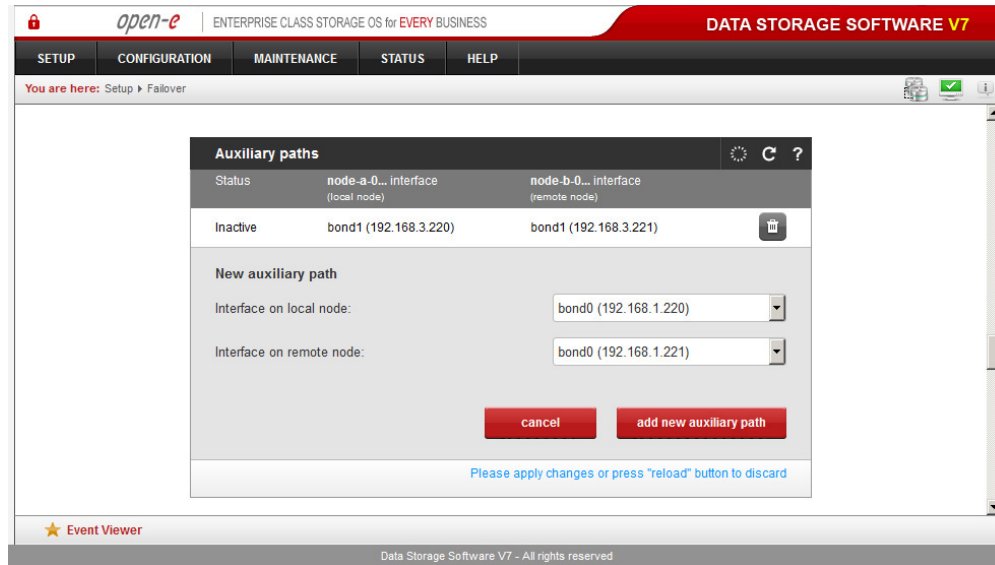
open-e | ENTERPRISE CLASS STORAGE OS for EVERY BUSINESS

DATA STORAGE SOFTWARE V7

SETUP CONFIGURATION MAINTENANCE STATUS HELP

You are here: Setup ▸ Failover

Auxiliary paths

| Status | node-a-0... interface (local node) | node-b-0... interface (remote node) |
|---|---|---|
| Inactive | bond1 (192.168.3.220) | bond1 (192.168.3.221) |

New auxiliary path

Interface on local node: bond0 (192.168.1.220)

Interface on remote node: bond0 (192.168.1.221)

cancel

add new auxiliary path

Please apply changes or press "reload" button to discard

Event Viewer

Data Storage Software V7 - All rights reserved